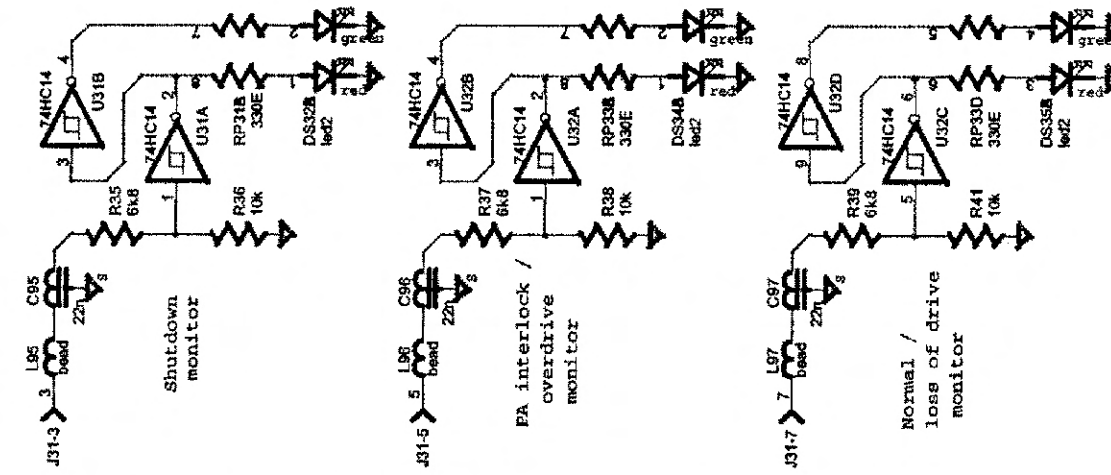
J31-3
3
L95
bead
C95
22n
S
Shutdown
monitor
R35
6k8
R36
10k
1
74HC14
U31A
2
74HC14
U31B
3
4
RP31B
330E
DS32B
led2
7
2
green
8
1
red

J31-5
5
L96
bead
C96
22n
S
PA interlock /
overdrive
monitor
R37
6k8
R38
10k
74HC14
U32A
2
74HC14
U32B
3
4
RP33B
330E
DS34B
led2
7
2
green
8
1
red

J31-7
7
L97
bead
C97
22n
S
Normal /
loss of drive
monitor
R39
6k8
R41
10k
5
74HC14
U32C
6
74HC14
U32D
9
8
RP33D
330E
DS35B
led2
5
4
green
6
3
red